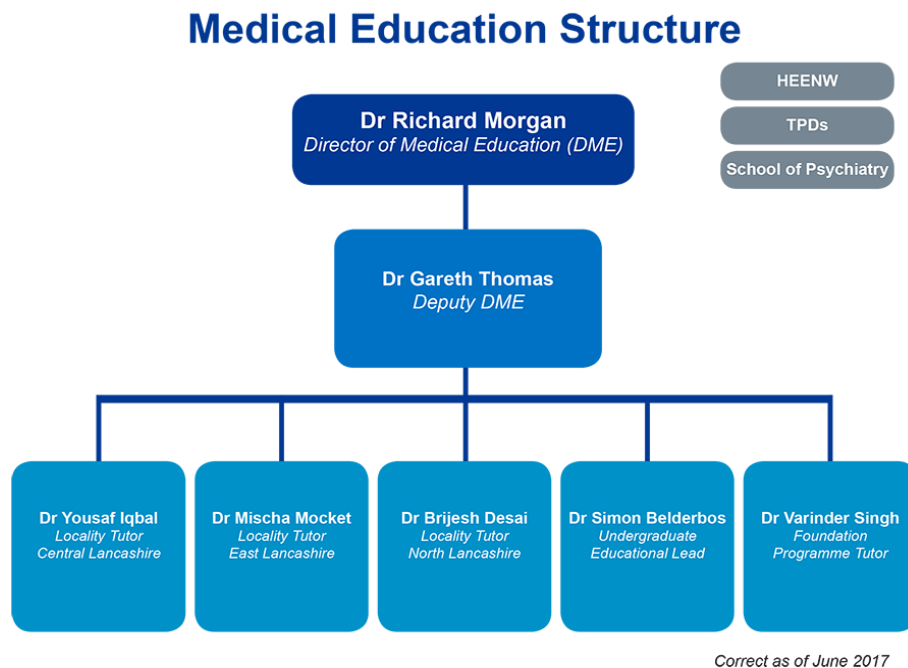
Medical Education Structure

HEENW

TPDs

School of Psychiatry

Dr Richard Morgan
Director of Medical Education (DME)

Dr Gareth Thomas
Deputy DME

Dr Yousaf Iqbal
Locality Tutor
Central Lancashire

Dr Mischa Mocket
Locality Tutor
East Lancashire

Dr Brijesh Desai
Locality Tutor
North Lancashire

Dr Simon Belderbos
Undergraduate
Educational Lead

Dr Varinder Singh
Foundation
Programme Tutor

Correct as of June 2017